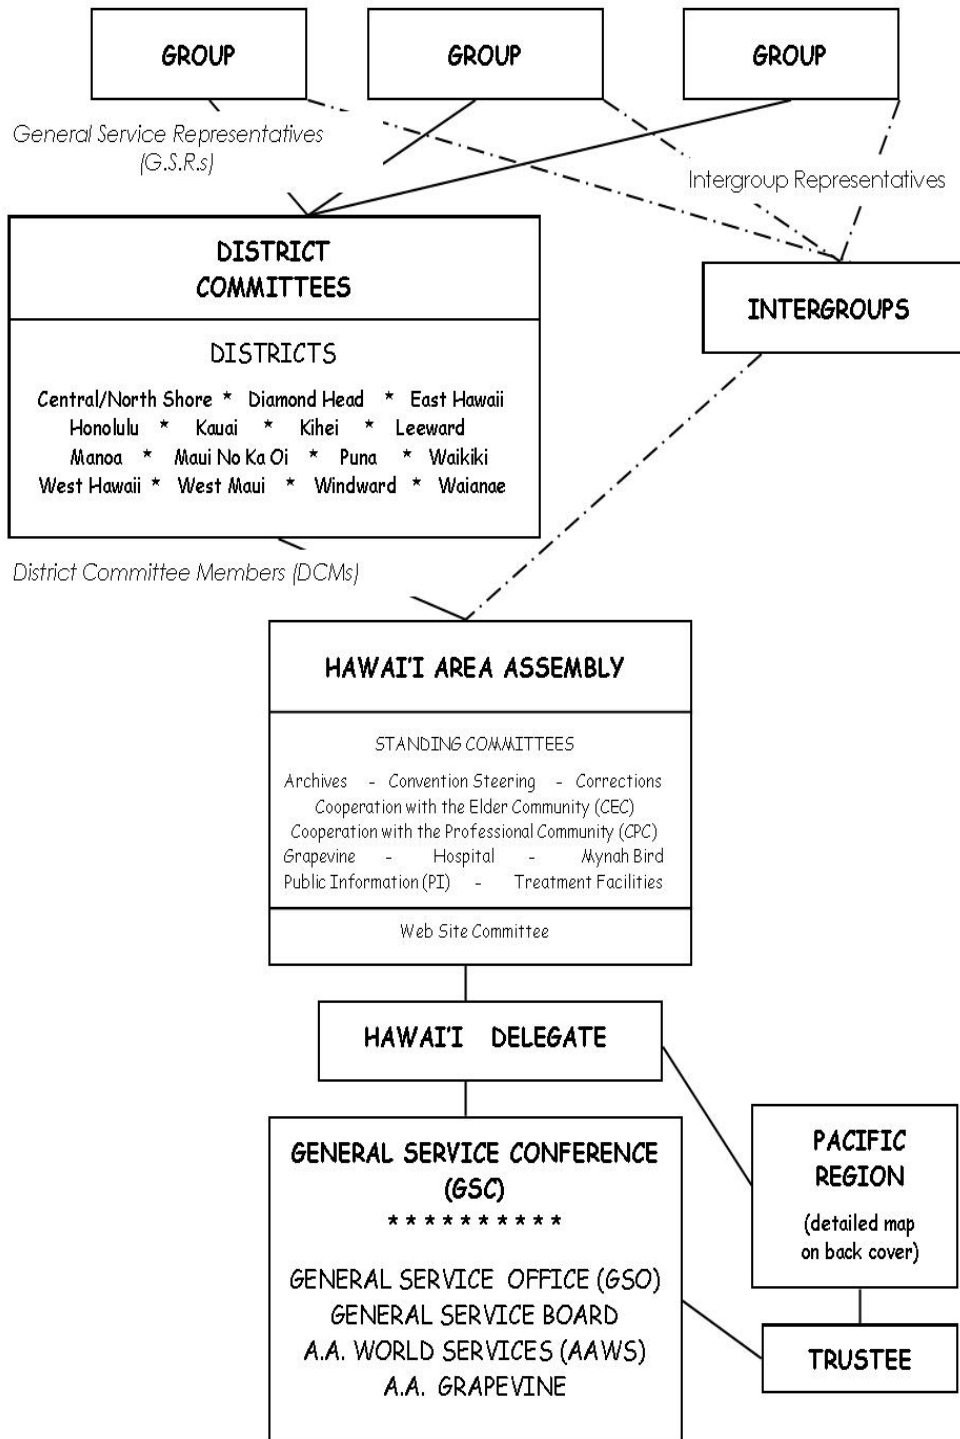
GROUP

GROUP

GROUP

General Service Representatives (G.S.R.s)

Intergroup Representatives

DISTRICT COMMITTEES

DISTRICTS

Central/North Shore * Diamond Head * East Hawaii
Honolulu * Kauai * Kihei * Leeward
Manoa * Maui No Ka Oi * Puna * Waikiki
West Hawaii * West Maui * Windward * Waianae

INTERGROUPS

District Committee Members (DCMs)

HAWAI'I AREA ASSEMBLY

STANDING COMMITTEES

Archives - Convention Steering - Corrections
Cooperation with the Elder Community (CEC)
Cooperation with the Professional Community (CPC)
Grapevine - Hospital - Mynah Bird
Public Information (PI) - Treatment Facilities

Web Site Committee

HAWAI'I DELEGATE

GENERAL SERVICE CONFERENCE (GSC)
* * * * * * * * * *

GENERAL SERVICE OFFICE (GSO)
GENERAL SERVICE BOARD
A.A. WORLD SERVICES (AAWS)
A.A. GRAPEVINE

PACIFIC REGION

(detailed map on back cover)

TRUSTEE